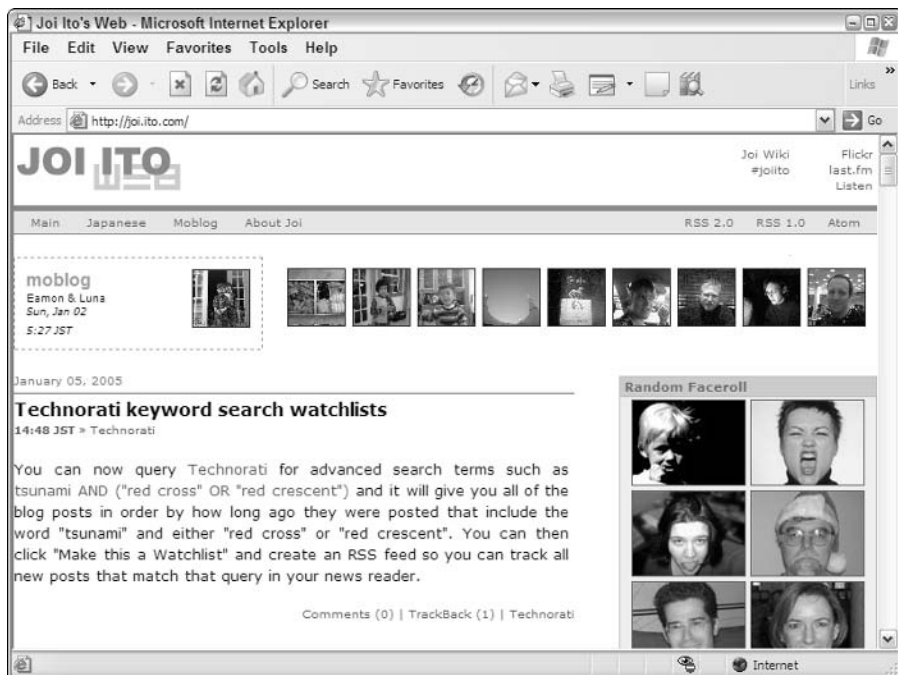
Joi Ito's Web - Microsoft Internet Explorer

File Edit View Favorites Tools Help

Back Search Favorites Links

Address http://joi.ito.com/ Go

JOI ITO

Joi Wiki
#joiito

Flickr
last.fm
Listen

Main Japanese Moblog About Joi RSS 2.0 RSS 1.0 Atom

moblog
Eamon & Luna
Sun, Jan 02
5:27 JST

January 05, 2005

Technorati keyword search watchlists
14:48 JST » Technorati

You can now query Technorati for advanced search terms such as tsunami AND ("red cross" OR "red crescent") and it will give you all of the blog posts in order by how long ago they were posted that include the word "tsunami" and either "red cross" or "red crescent". You can then click "Make this a Watchlist" and create an RSS feed so you can track all new posts that match that query in your news reader.

Comments (0) | TrackBack (1) | Technorati

Random Faceroll

Internet